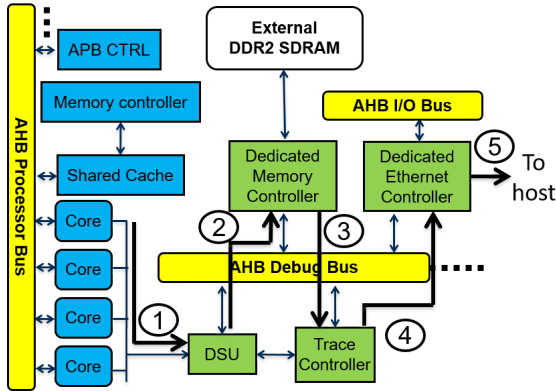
AHB Processor Bus

APB CTRL

Memory controller

Shared Cache

Core

Core

Core

Core

External DDR2 SDRAM

AHB I/O Bus

Dedicated Memory Controller

Dedicated Ethernet Controller

5

To host

2

3

AHB Debug Bus

1

DSU

Trace Controller

4